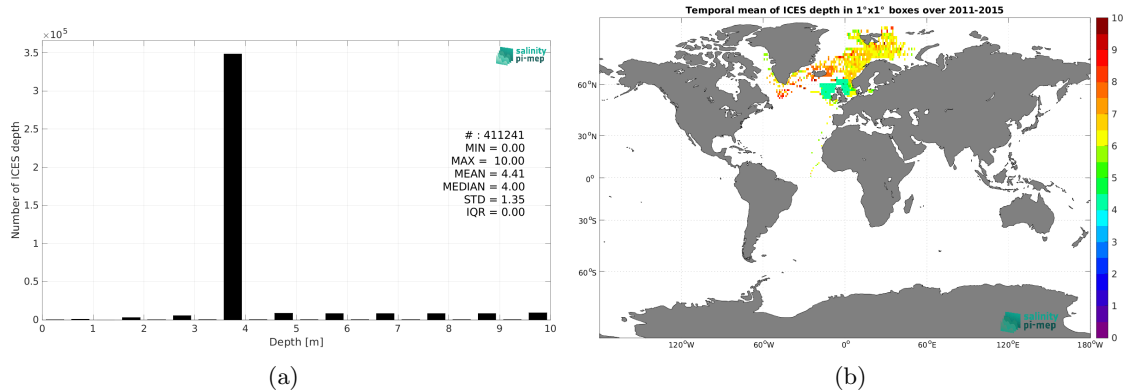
$\times 10^5$

salinity pi-mep

3.5
3
2.5
2
1.5
1
0.5
0

Number of ICES depth

# : 411241
MIN = 0.00
MAX = 10.00
MEAN = 4.41
MEDIAN = 4.00
STD = 1.35
IQR = 0.00

0 1 2 3 4 5 6 7 8 9 10

Depth [m]

(a)

Temporal mean of ICES depth in 1°x1° boxes over 2011-2015

60°N
30°N
0°
30°S
60°S

120°W 60°W 0° 60°E 120°E 180°W

salinity pi-mep

10
9
8
7
6
5
4
3
2
1
0

(b)